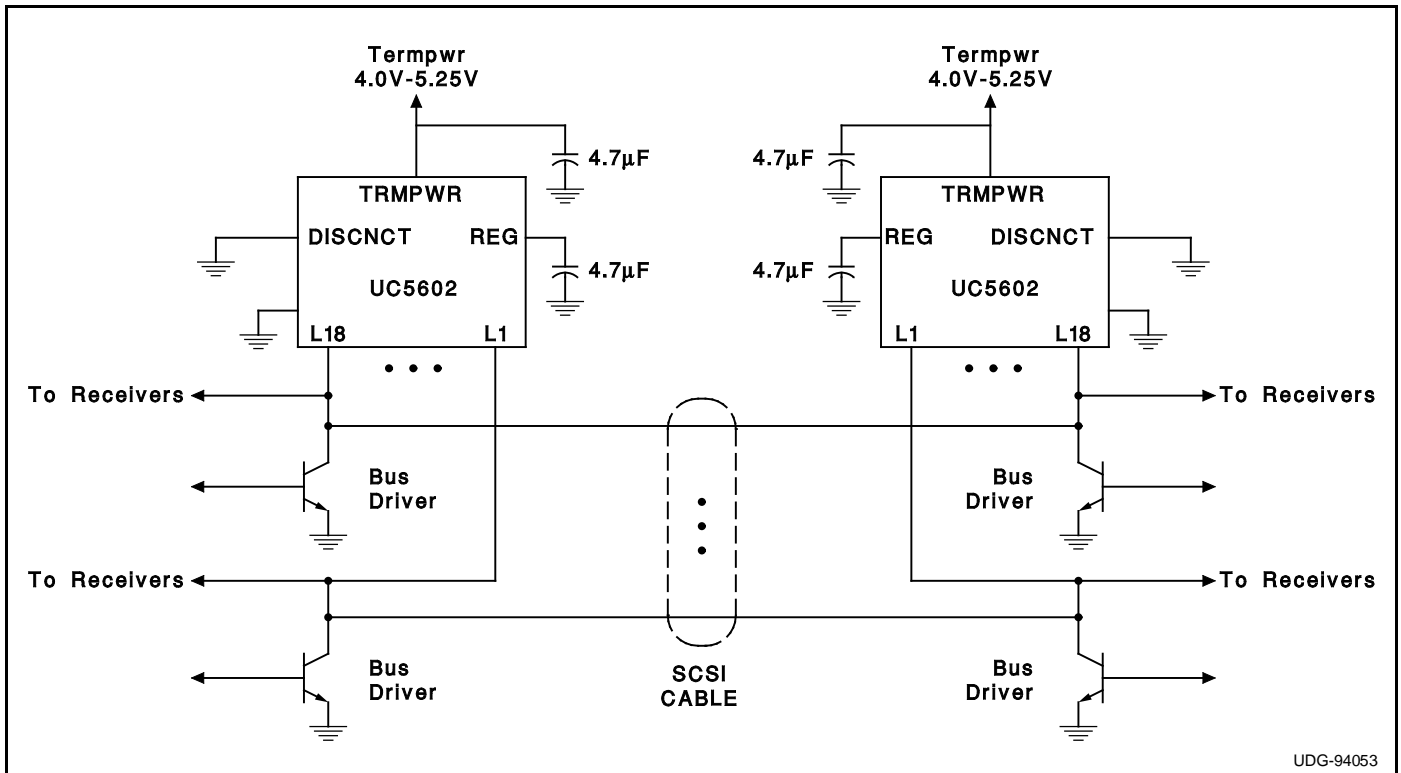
Termpwr
4.0V-5.25V

4.7µF

TRMPWR

DISCNCT

REG

4.7µF

UC5602

L18

L1

Termpwr
4.0V-5.25V

4.7µF

TRMPWR

REG

DISCNCT

4.7µF

UC5602

L1

L18

To Receivers

To Receivers

Bus
Driver

Bus
Driver

To Receivers

To Receivers

Bus
Driver

SCSI
CABLE

Bus
Driver

UDG-94053